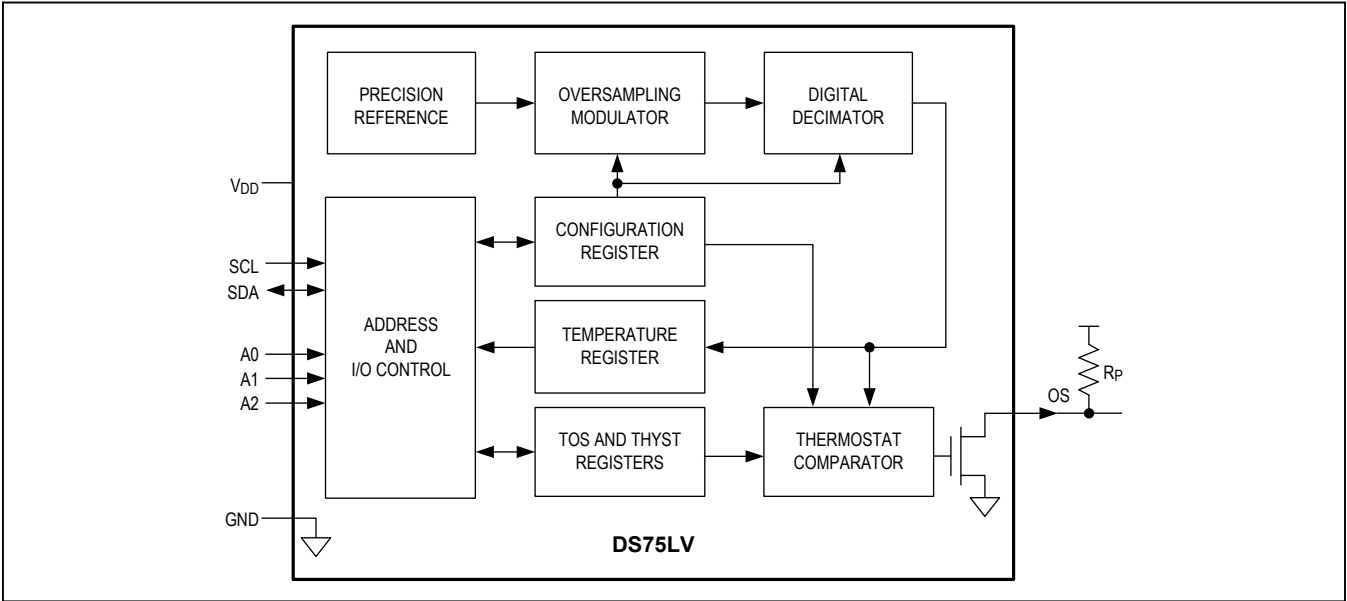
PRECISION REFERENCE

OVERSAMPLING MODULATOR

DIGITAL DECIMATOR

$V_{DD}$

CONFIGURATION REGISTER

SCL

SDA

ADDRESS AND I/O CONTROL

TEMPERATURE REGISTER

A0

A1

A2

$R_P$

OS

TOS AND THYST REGISTERS

THERMOSTAT COMPARATOR

GND

DS75LV